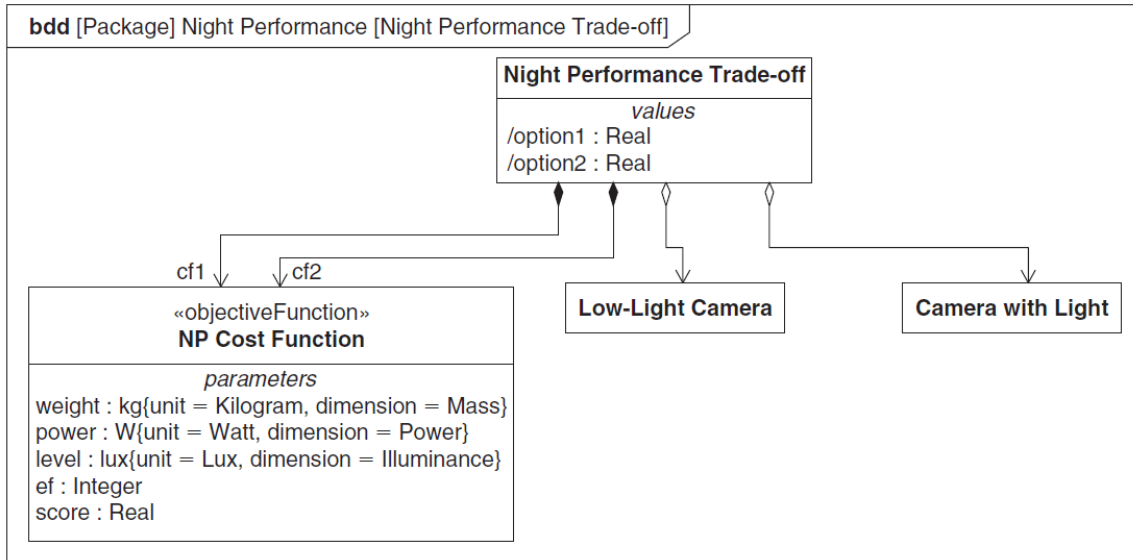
bdd [Package] Night Performance [Night Performance Trade-off]

Night Performance Trade-off

values
/option1 : Real
/option2 : Real

cf1

cf2

«objectiveFunction»
NP Cost Function

parameters
weight : kg{unit = Kilogram, dimension = Mass}
power : W{unit = Watt, dimension = Power}
level : lux{unit = Lux, dimension = Illuminance}
ef : Integer
score : Real

Low-Light Camera

Camera with Light